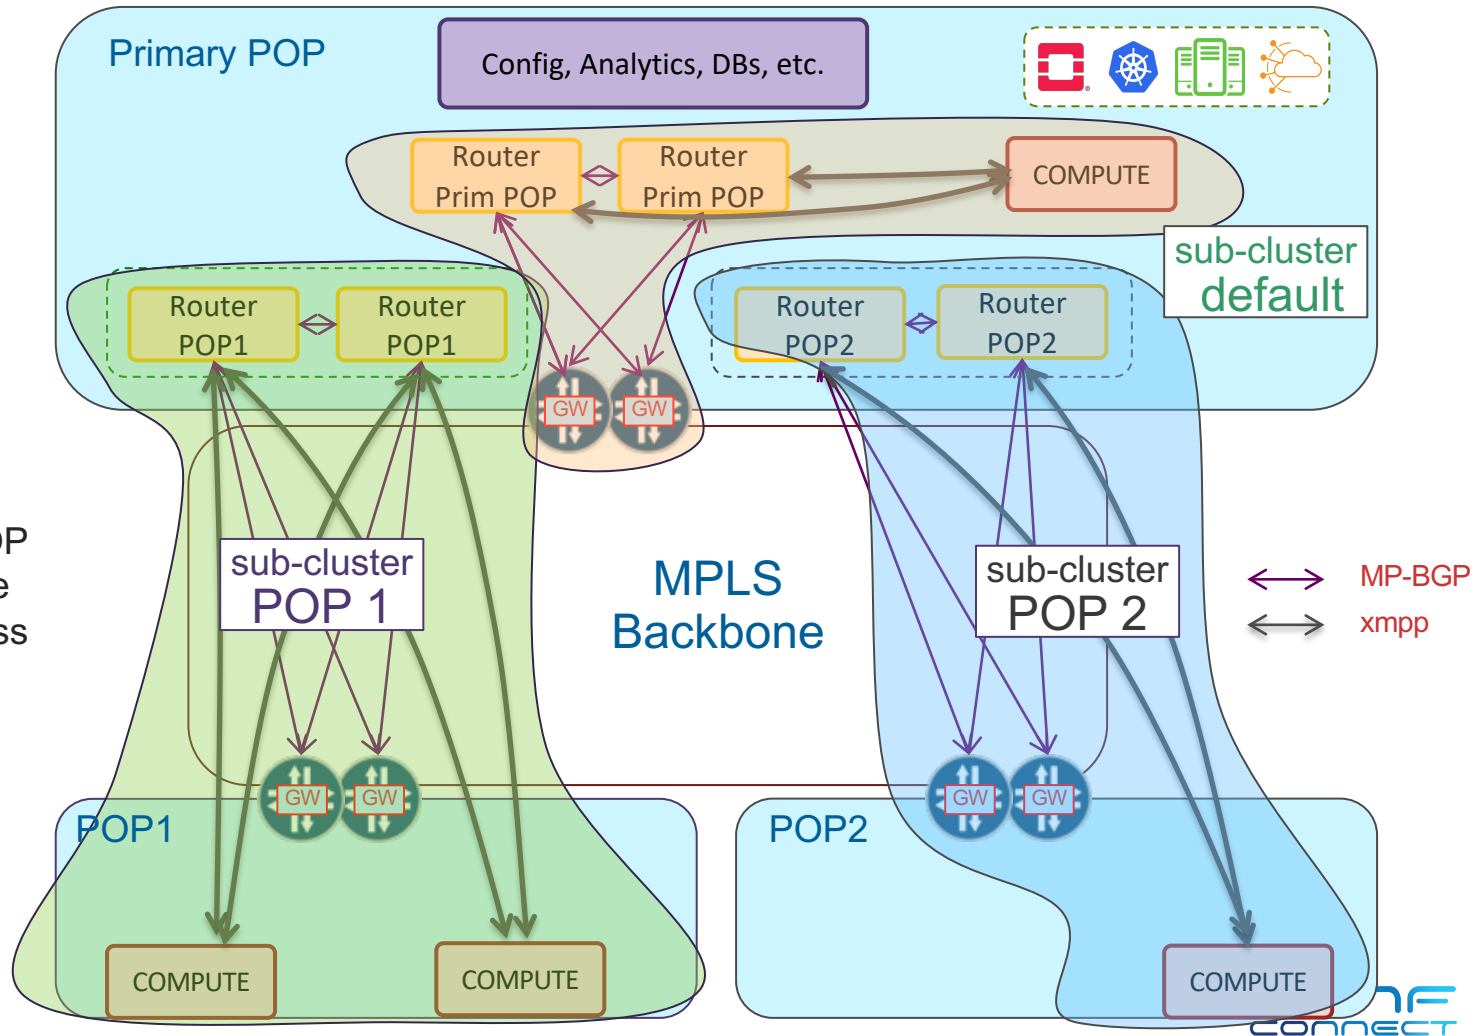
Primary POP

Config, Analytics, DBs, etc.

Router Prim POP

Router Prim POP

COMPUTE

sub-cluster default

Router POP1

Router POP1

Router POP2

Router POP2

GW GW

OP
e
ss

sub-cluster POP 1

MPLS Backbone

sub-cluster POP 2

MP-BGP

xmpp

GW GW

GW GW

POP1

POP2

COMPUTE

COMPUTE

COMPUTE

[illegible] CONNECT